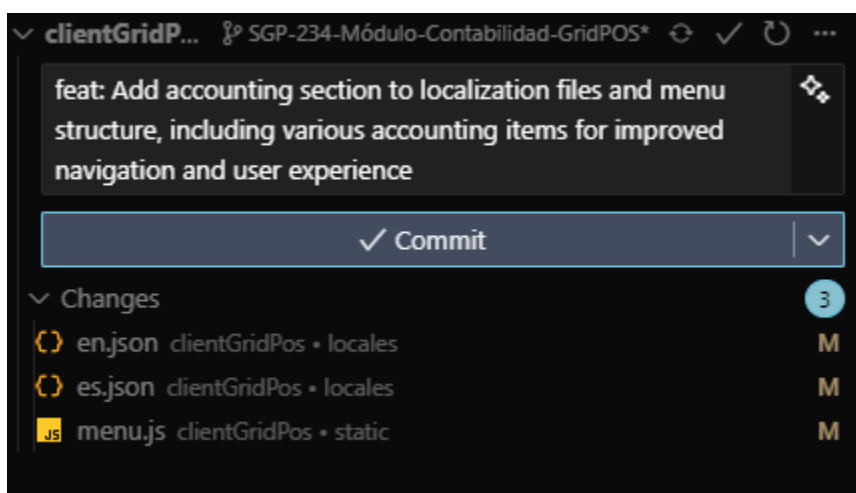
clientGridP... SGP-234-Módulo-Contabilidad-GridPOS* ...

feat: Add accounting section to localization files and menu structure, including various accounting items for improved navigation and user experience

✓ Commit

Changes 3

{} en.json clientGridPos • locales M
{} es.json clientGridPos • locales M
JS menu.js clientGridPos • static M